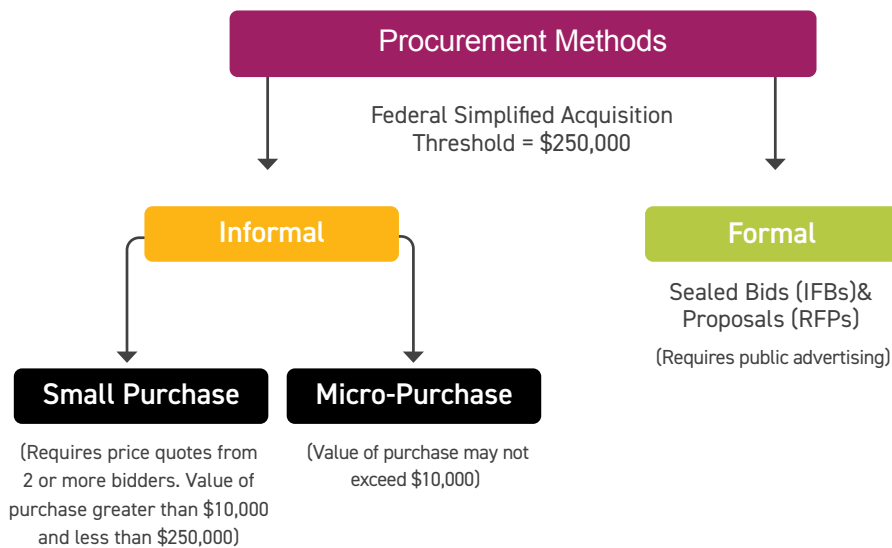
Procurement Methods

Federal Simplified Acquisition Threshold = $250,000

Informal

Formal

Sealed Bids (IFBs)& Proposals (RFPs)

(Requires public advertising)

Small Purchase

(Requires price quotes from 2 or more bidders. Value of purchase greater than $10,000 and less than $250,000)

Micro-Purchase

(Value of purchase may not exceed $10,000)